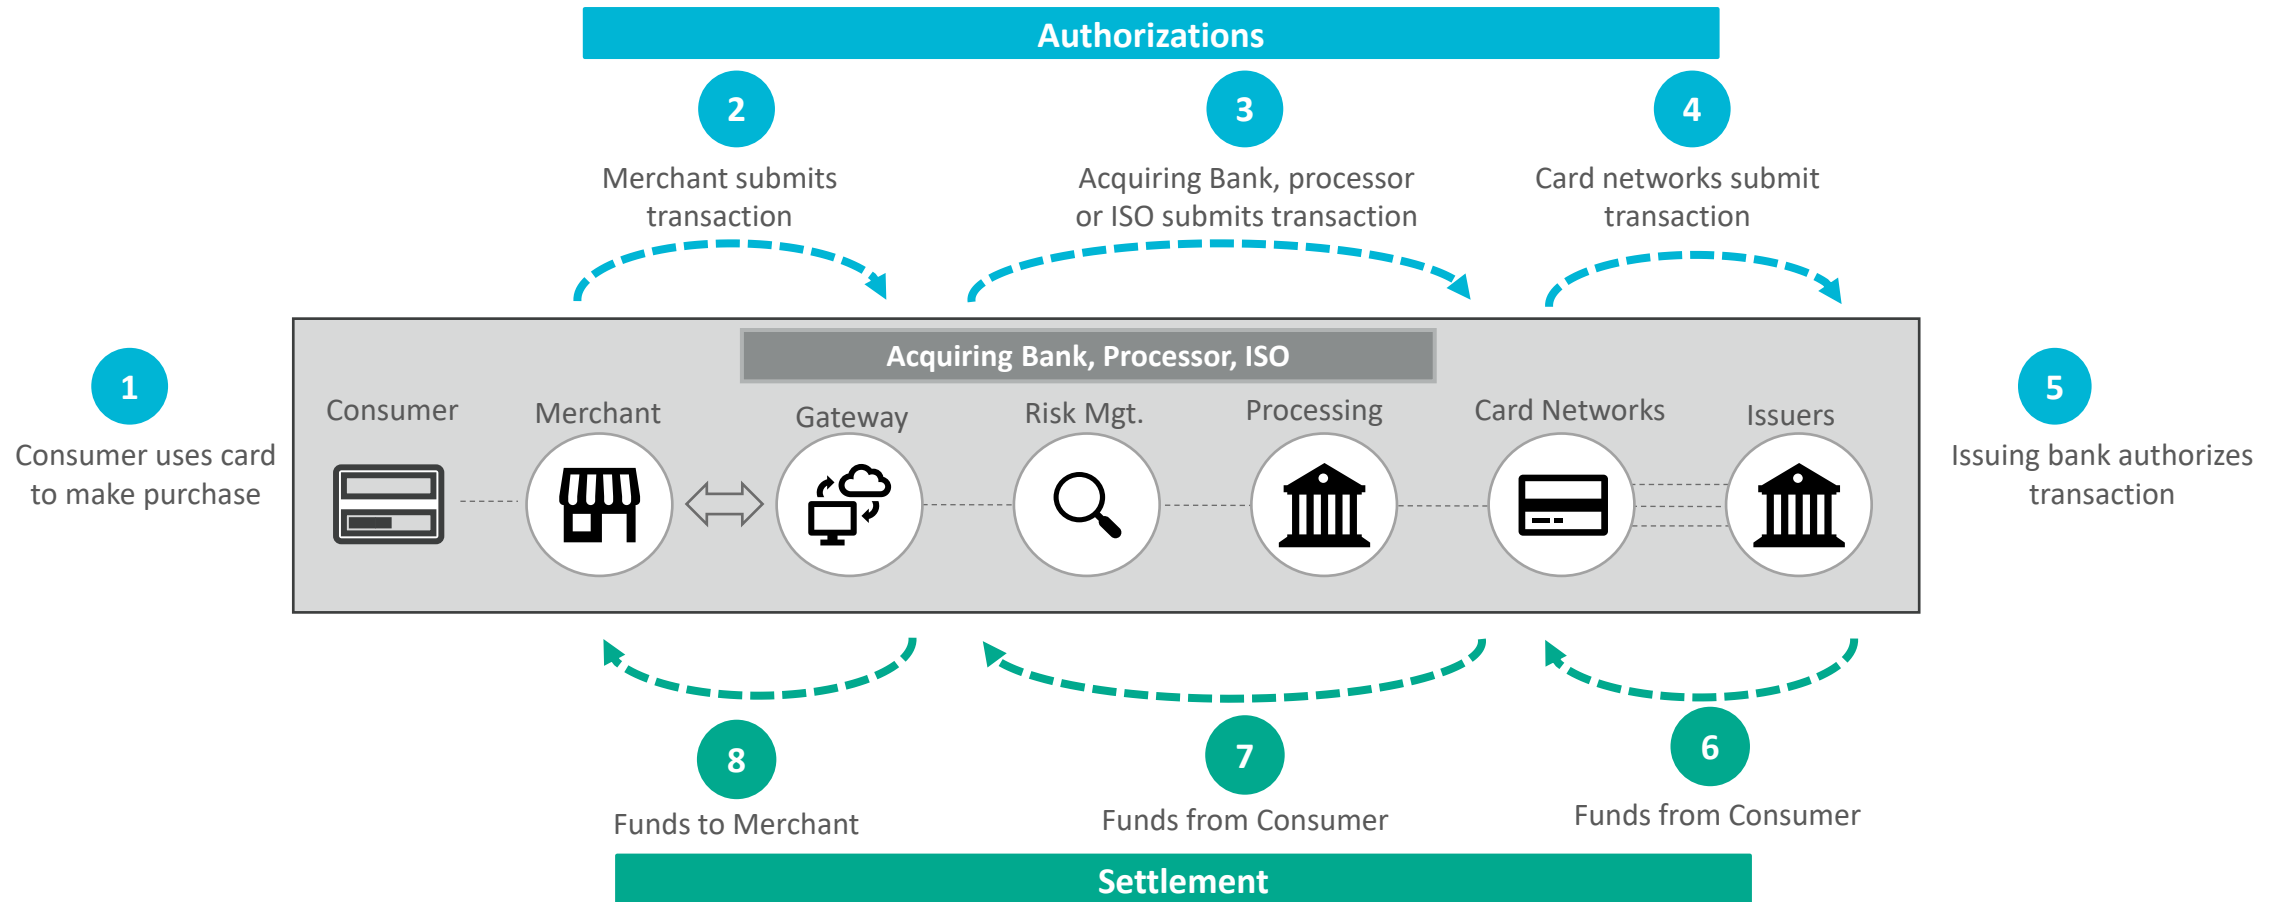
Authorizations

2
Merchant submits transaction

3
Acquiring Bank, processor or ISO submits transaction

4
Card networks submit transaction

1
Consumer uses card to make purchase

Acquiring Bank, Processor, ISO

Consumer

Merchant

Gateway

Risk Mgt.

Processing

Card Networks

Issuers

5
Issuing bank authorizes transaction

8
Funds to Merchant

7
Funds from Consumer

6
Funds from Consumer

Settlement